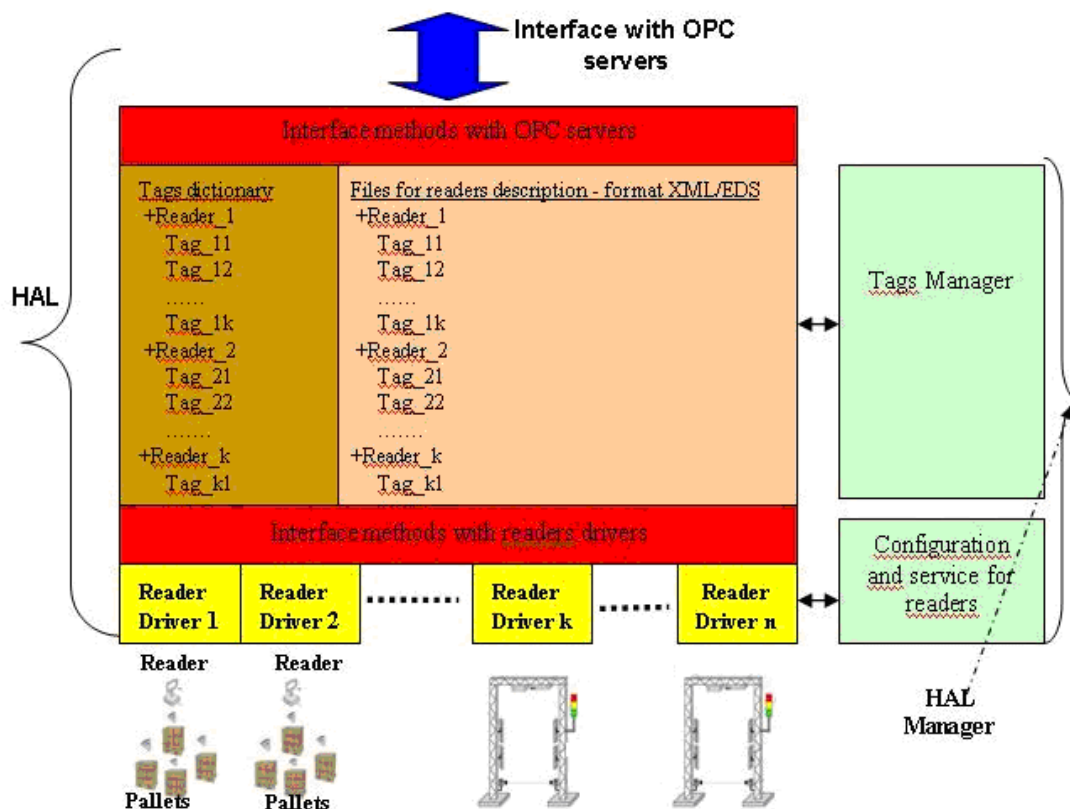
Interface with OPC servers

HAL

Interface methods with OPC servers

Tags dictionary
+Reader_1
Tag_11
Tag_12
……
Tag_1k
+Reader_2
Tag_21
Tag_22
……
+Reader_k
Tag_k1

Files for readers description - format XML/EDS
+Reader_1
Tag_11
Tag_12
……
Tag_1k
+Reader_2
Tag_21
Tag_22
……
+Reader_k
Tag_k1

Tags Manager

Interface methods with readers drivers

Reader Driver 1

Reader Driver 2

Reader Driver k

Reader Driver n

Configuration and service for readers

Reader

Reader

HAL Manager

Pallets

Pallets